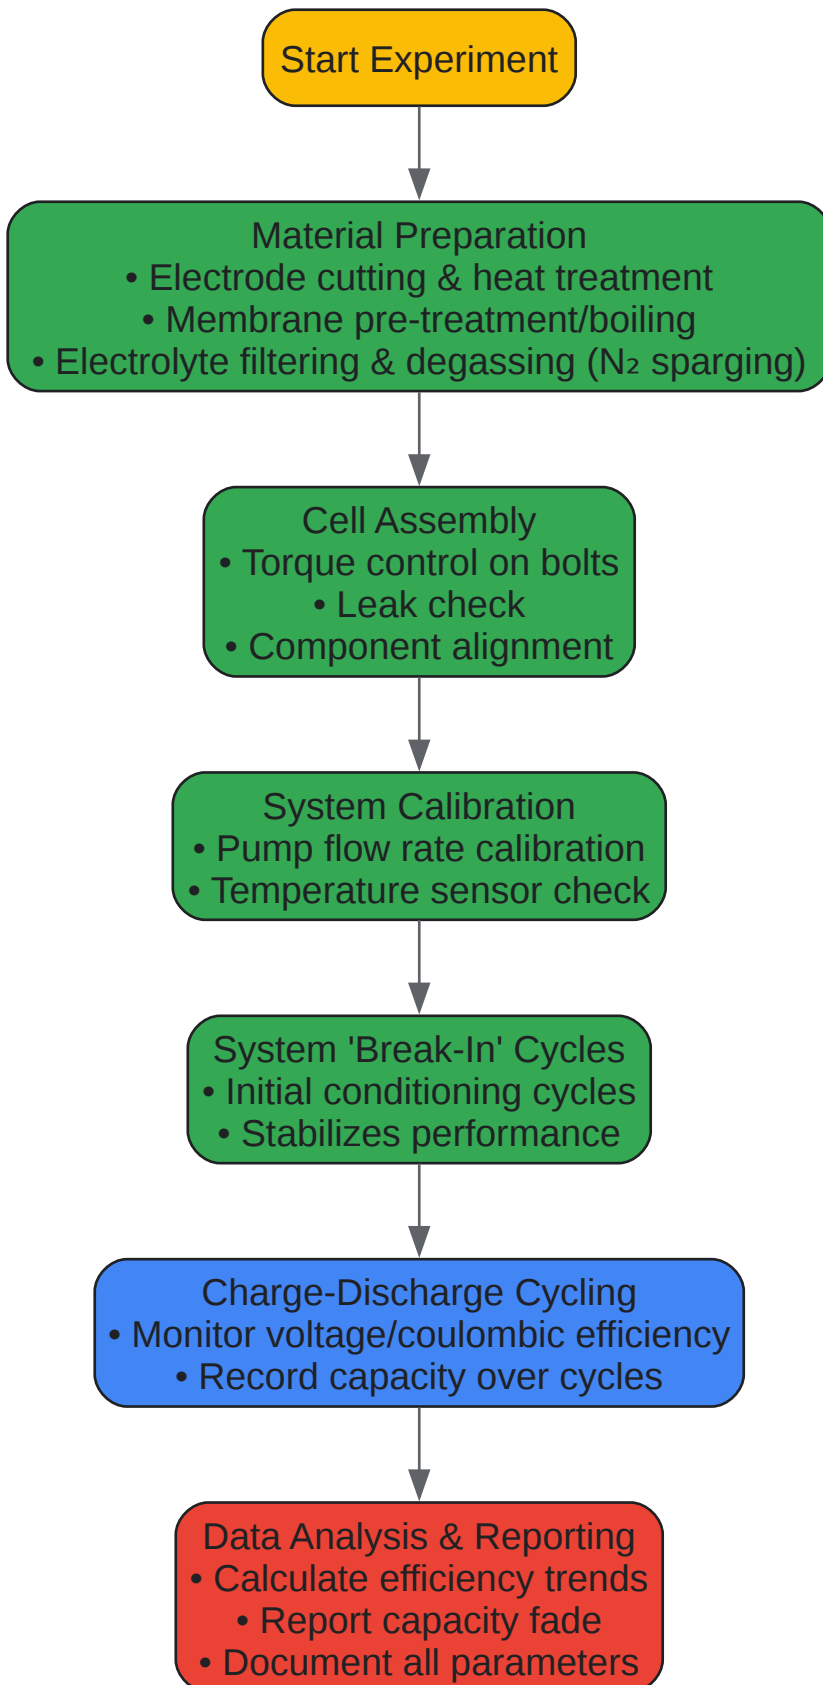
Start Experiment

Material Preparation
• Electrode cutting & heat treatment
• Membrane pre-treatment/boiling
• Electrolyte filtering & degassing ($N_2$ sparging)

Cell Assembly
• Torque control on bolts
• Leak check
• Component alignment

System Calibration
• Pump flow rate calibration
• Temperature sensor check

System 'Break-In' Cycles
• Initial conditioning cycles
• Stabilizes performance

Charge-Discharge Cycling
• Monitor voltage/coulombic efficiency
• Record capacity over cycles

Data Analysis & Reporting
• Calculate efficiency trends
• Report capacity fade
• Document all parameters